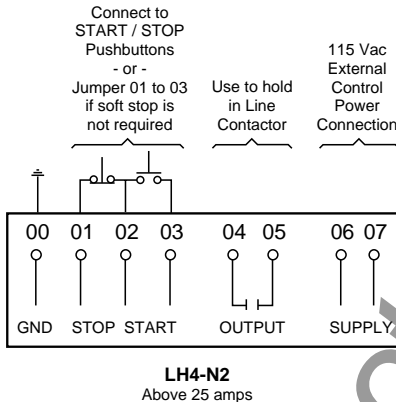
Connect to START / STOP Pushbuttons - or - Jumper 01 to 03 if soft stop is not required

Use to hold in Line Contactor

115 Vac External Control Power Connection

00 01 02 03 04 05 06 07

GND STOP START OUTPUT SUPPLY

LH4-N2
Above 25 amps